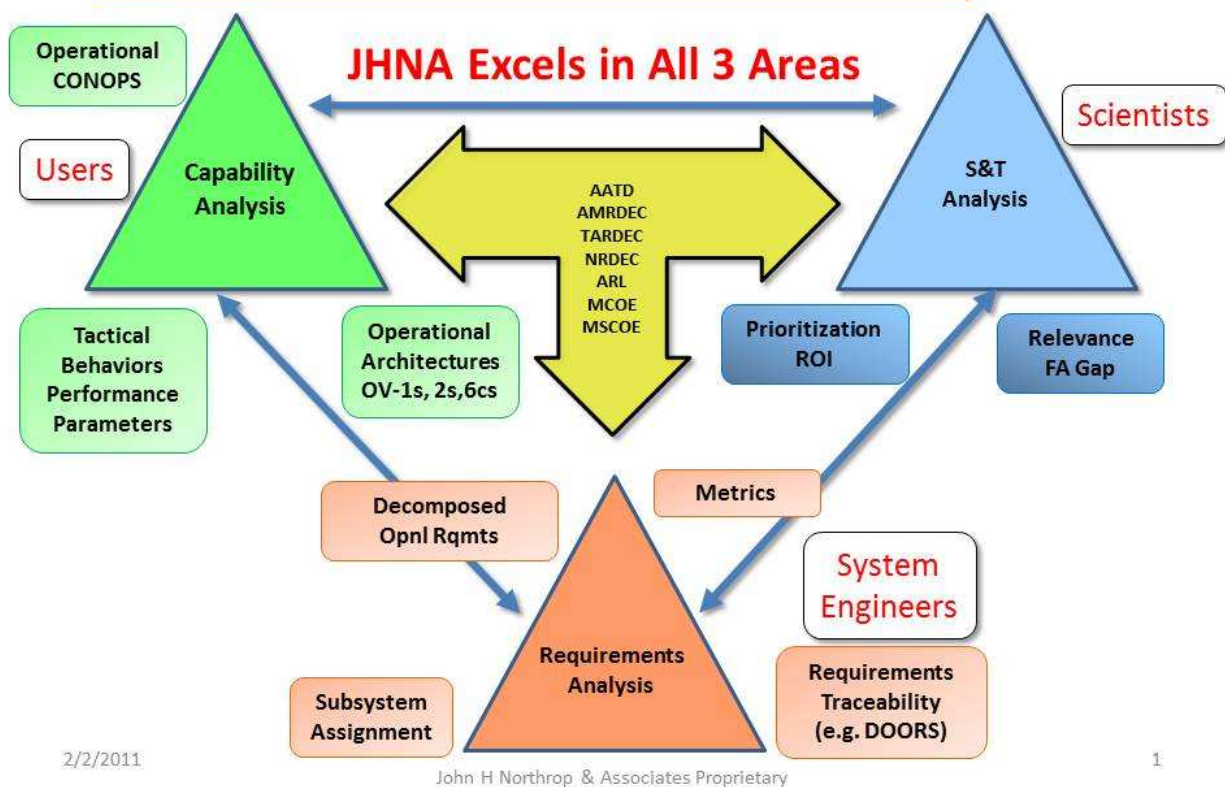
Operational CONOPS

JHNA Excels in All 3 Areas

Scientists

Users

Capability Analysis

AATD
AMRDEC
TARDEC
NRDEC
ARL
MCOE
MSCOE

S&T Analysis

Tactical Behaviors Performance Parameters

Operational Architectures OV-1s, 2s,6cs

Prioritization ROI

Relevance FA Gap

Decomposed Opnl Rqmts

Metrics

System Engineers

Requirements Analysis

Subsystem Assignment

Requirements Traceability (e.g. DOORS)

2/2/2011

John H Northrop & Associates Proprietary

1